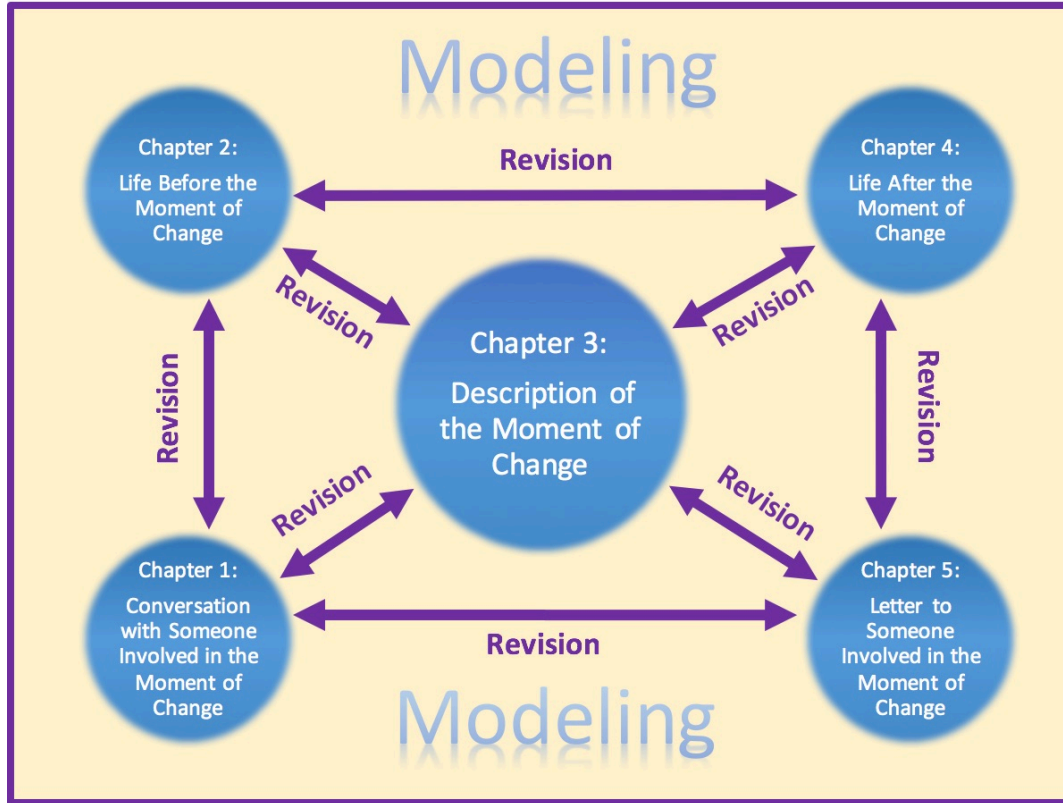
Modeling

Chapter 2:
Life Before the Moment of Change

Revision

Chapter 4:
Life After the Moment of Change

Revision

Revision

Chapter 3:
Description of the Moment of Change

Revision

Revision

Revision

Revision

Chapter 1:
Conversation with Someone Involved in the Moment of Change

Revision

Chapter 5:
Letter to Someone Involved in the Moment of Change

Modeling